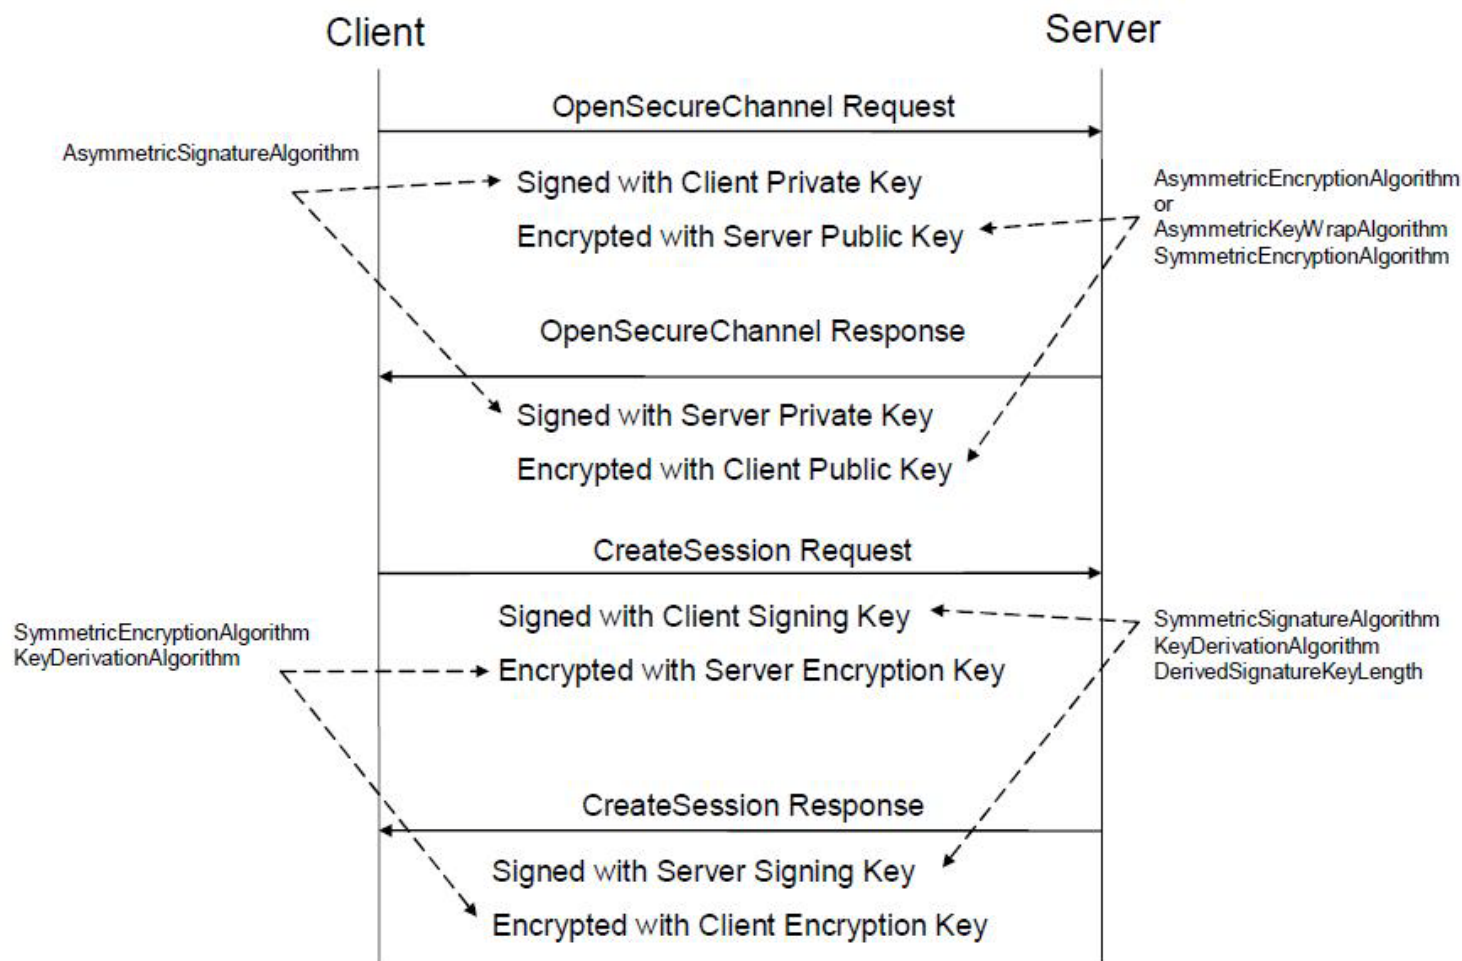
Client

Server

OpenSecureChannel Request

AsymmetricSignatureAlgorithm

Signed with Client Private Key

Encrypted with Server Public Key

AsymmetricEncryptionAlgorithm
or
AsymmetricKeyWrapAlgorithm
SymmetricEncryptionAlgorithm

OpenSecureChannel Response

Signed with Server Private Key

Encrypted with Client Public Key

CreateSession Request

SymmetricEncryptionAlgorithm
KeyDerivationAlgorithm

Signed with Client Signing Key

Encrypted with Server Encryption Key

SymmetricSignatureAlgorithm
KeyDerivationAlgorithm
DerivedSignatureKeyLength

CreateSession Response

Signed with Server Signing Key

Encrypted with Client Encryption Key